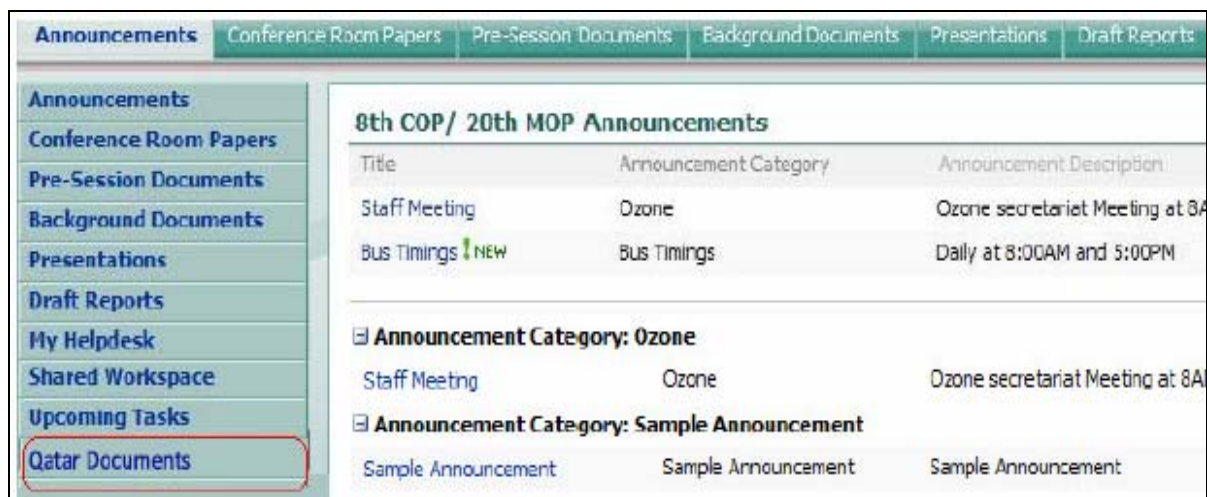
Announcements | Conference Room Papers | Pre-Session Documents | Background Documents | Presentations | Draft Reports

Announcements
Conference Room Papers
Pre-Session Documents
Background Documents
Presentations
Draft Reports
My Helpdesk
Shared Workspace
Upcoming Tasks
Qatar Documents

8th COP/ 20th MOP Announcements

| Title | Announcement Category | Announcement Description |
|---|---|---|
| Staff Meeting | Ozone | Ozone secretariat Meeting at 8A |
| Bus Timings ! NEW | Bus Timings | Daily at 8:00AM and 5:00PM |

⊟ Announcement Category: Ozone

| | | |
|---|---|---|
| Staff Meeting | Ozone | Ozone secretariat Meeting at 8A |

⊟ Announcement Category: Sample Announcement

| | | |
|---|---|---|
| Sample Announcement | Sample Announcement | Sample Announcement |